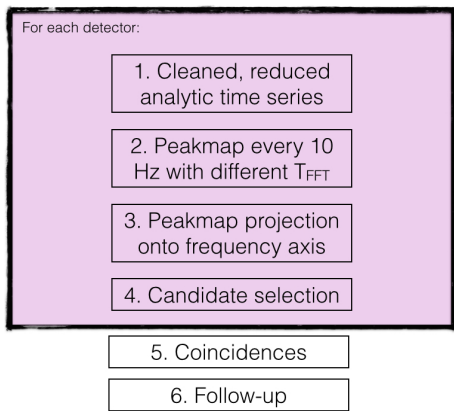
For each detector:

1. Cleaned, reduced analytic time series

2. Peakmap every 10 Hz with different $T_{FFT}$

3. Peakmap projection onto frequency axis

4. Candidate selection

5. Coincidences

6. Follow-up